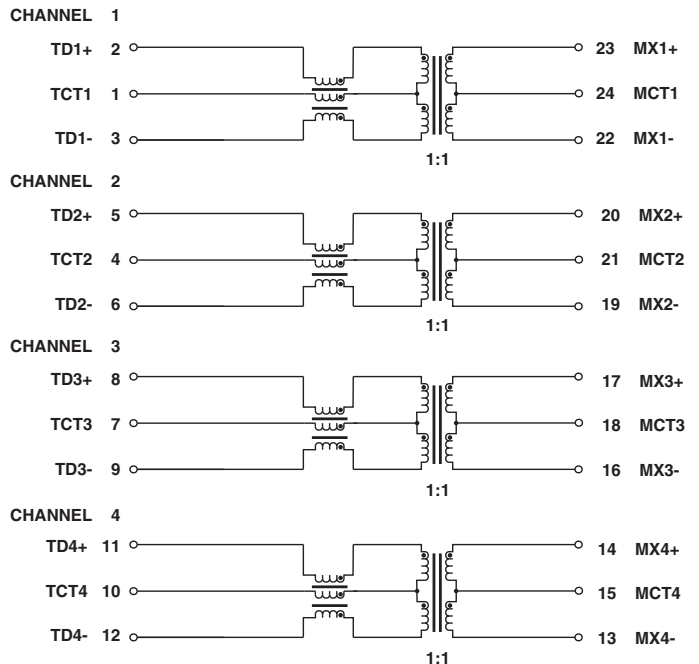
CHANNEL 1

TD1+ 2
TCT1 1
TD1- 3

23 MX1+
24 MCT1
22 MX1-

1:1

CHANNEL 2

TD2+ 5
TCT2 4
TD2- 6

20 MX2+
21 MCT2
19 MX2-

1:1

CHANNEL 3

TD3+ 8
TCT3 7
TD3- 9

17 MX3+
18 MCT3
16 MX3-

1:1

CHANNEL 4

TD4+ 11
TCT4 10
TD4- 12

14 MX4+
15 MCT4
13 MX4-

1:1